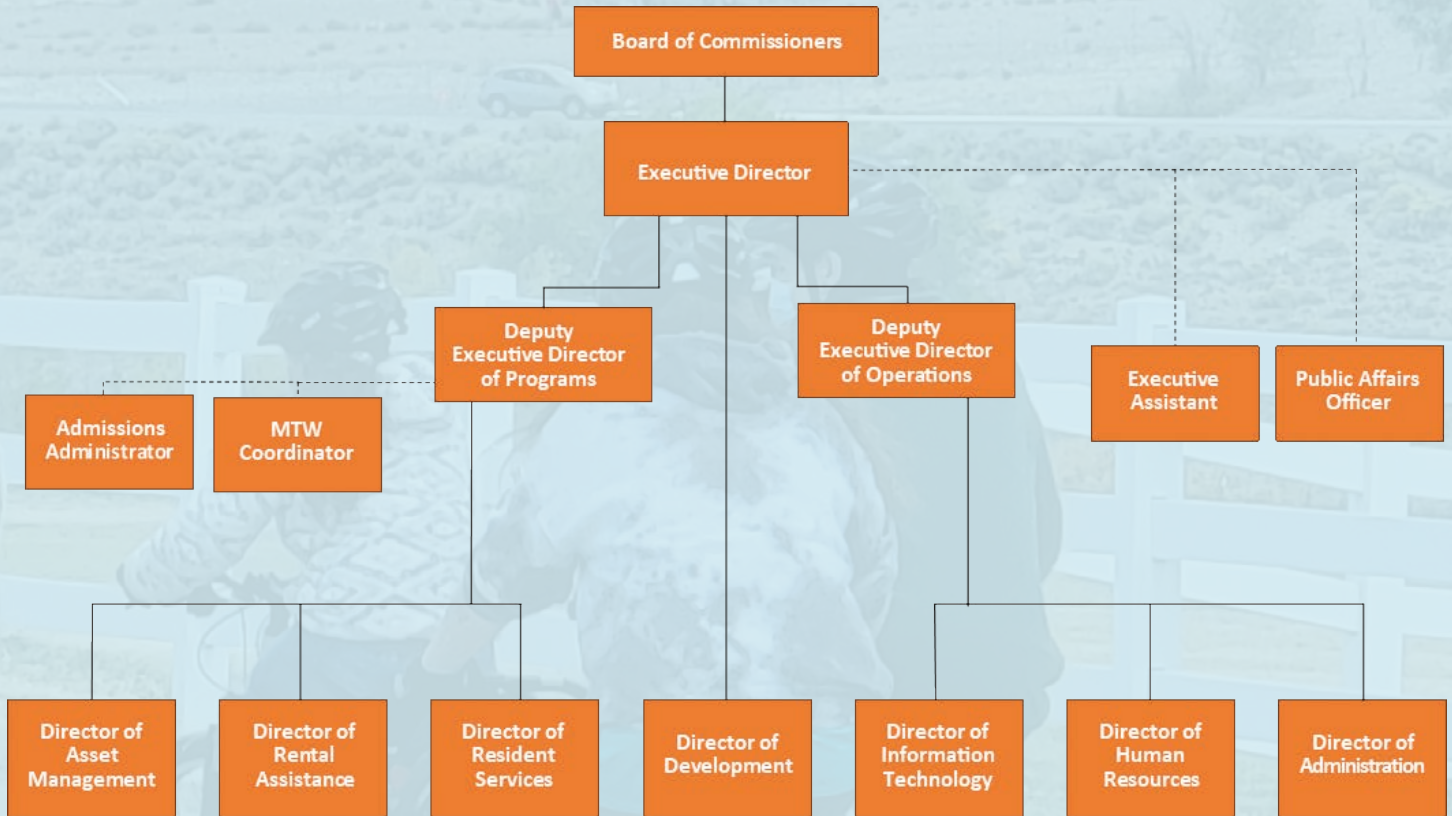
Board of Commissioners

Executive Director

Deputy Executive Director of Programs

Deputy Executive Director of Operations

Executive Assistant

Public Affairs Officer

Admissions Administrator

MTW Coordinator

Director of Asset Management

Director of Rental Assistance

Director of Resident Services

Director of Development

Director of Information Technology

Director of Human Resources

Director of Administration